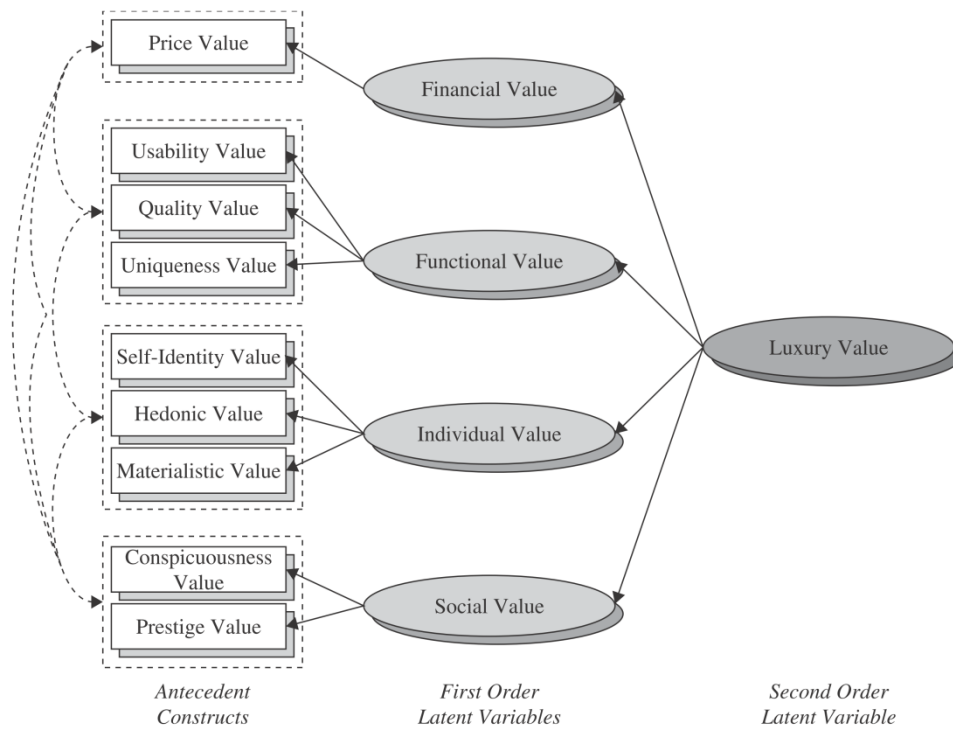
Price Value

Usability Value

Quality Value

Uniqueness Value

Self-Identity Value

Hedonic Value

Materialistic Value

Conspicuousness Value

Prestige Value

Financial Value

Functional Value

Individual Value

Social Value

Luxury Value

Antecedent Constructs

First Order Latent Variables

Second Order Latent Variable